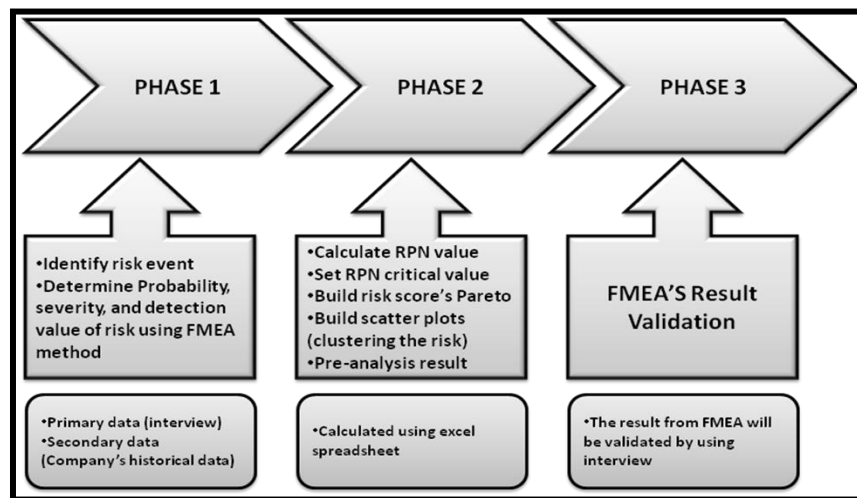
PHASE 1

PHASE 2

PHASE 3

•Identify risk event
•Determine Probability, severity, and detection value of risk using FMEA method

•Calculate RPN value
•Set RPN critical value
•Build risk score's Pareto
•Build scatter plots (clustering the risk)
•Pre-analysis result

FMEA'S Result Validation

•Primary data (interview)
•Secondary data (Company's historical data)

•Calculated using excel spreadsheet

•The result from FMEA will be validated by using interview